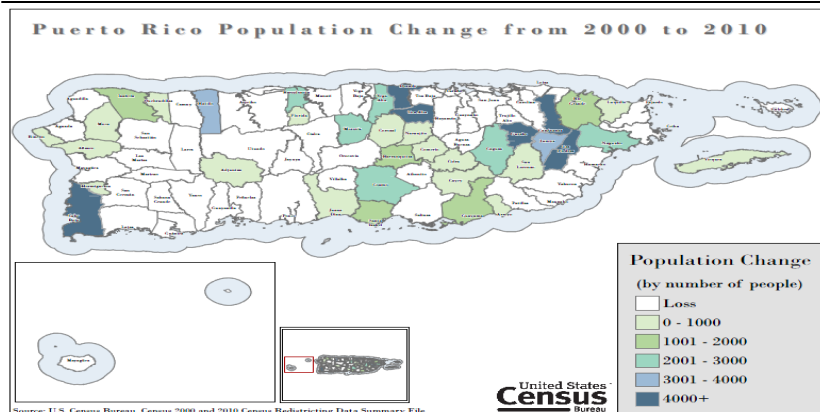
Puerto Rico Population Change from 2000 to 2010

Population Change
(by number of people)
Loss
0 - 1000
1001 - 2000
2001 - 3000
3001 - 4000
4000+

United States Census Bureau

Source: U.S. Census Bureau, Census 2000 and 2010 Census Redistricting Data Summary File